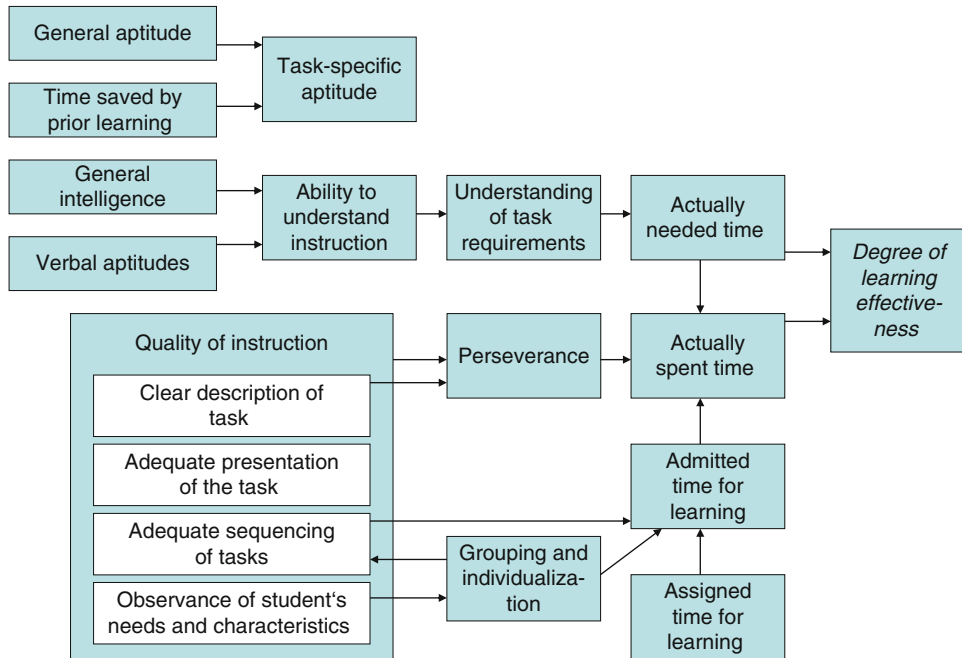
General aptitude

Time saved by prior learning

Task-specific aptitude

General intelligence

Verbal aptitudes

Ability to understand instruction

Understanding of task requirements

Actually needed time

Degree of learning effectiveness

Quality of instruction

Clear description of task

Adequate presentation of the task

Adequate sequencing of tasks

Observance of student‘s needs and characteristics

Perseverance

Actually spent time

Admitted time for learning

Grouping and individualization

Assigned time for learning